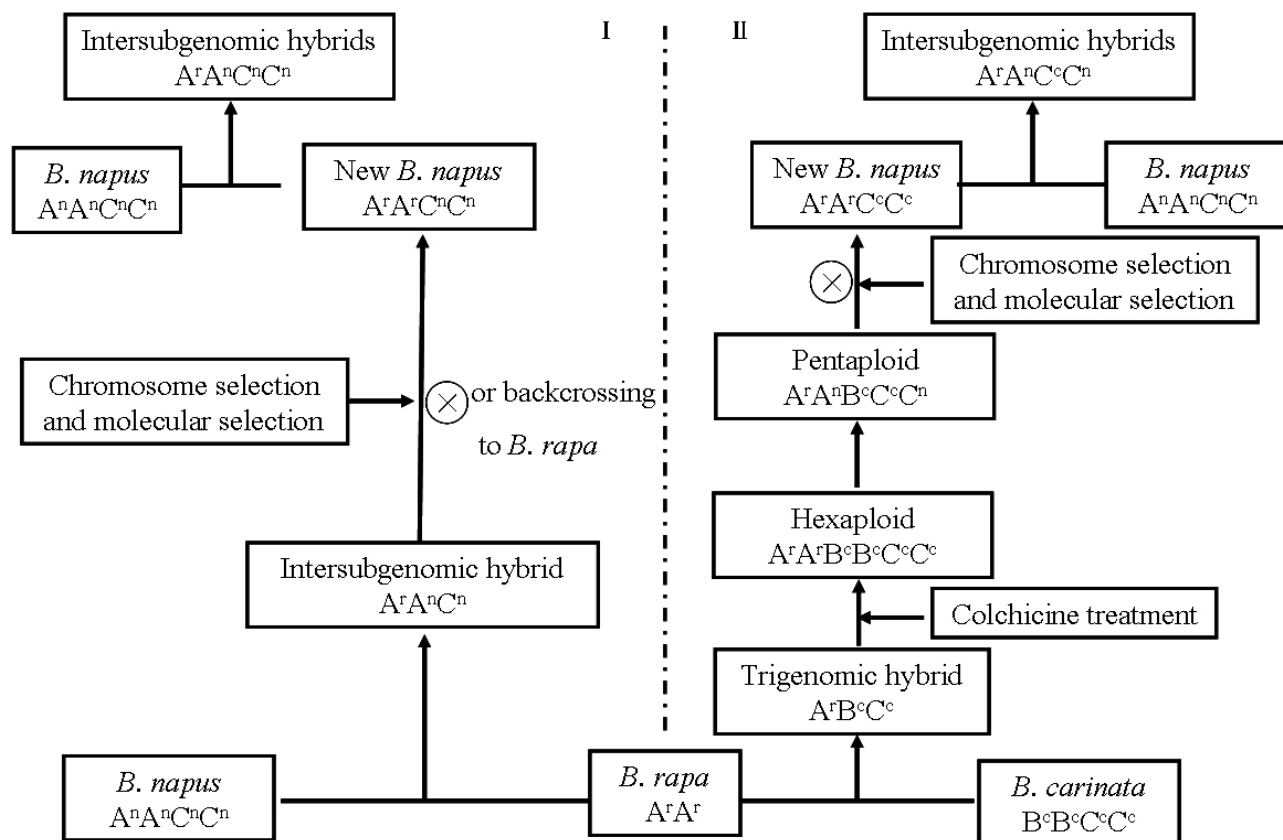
I

II

Intersubgenomic hybrids
$A^rA^nC^nC^n$

*B. napus*
$A^nA^nC^nC^n$

New *B. napus*
$A^rA^rC^nC^n$

Chromosome selection and molecular selection

⊗ or backcrossing to *B. rapa*

Intersubgenomic hybrid
$A^rA^nC^n$

*B. napus*
$A^nA^nC^nC^n$

*B. rapa*
$A^rA^r$

Intersubgenomic hybrids
$A^rA^nC^cC^n$

New *B. napus*
$A^rA^rC^cC^c$

*B. napus*
$A^nA^nC^nC^n$

⊗

Chromosome selection and molecular selection

Pentaploid
$A^rA^nB^cC^cC^n$

Hexaploid
$A^rA^rB^cB^cC^cC^c$

Colchicine treatment

Trigenomic hybrid
$A^rB^cC^c$

*B. carinata*
$B^cB^cC^cC^c$